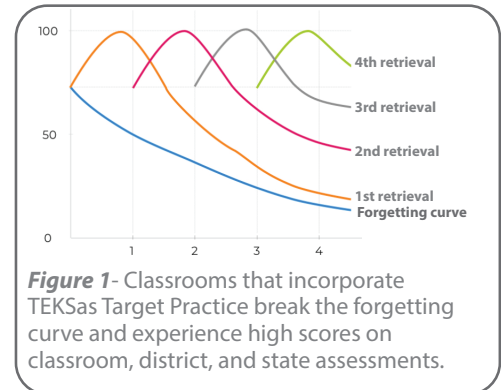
100
50
0
1 2 3 4
4th retrieval
3rd retrieval
2nd retrieval
1st retrieval
Forgetting curve

*Figure 1*- Classrooms that incorporate TEKSas Target Practice break the forgetting curve and experience high scores on classroom, district, and state assessments.